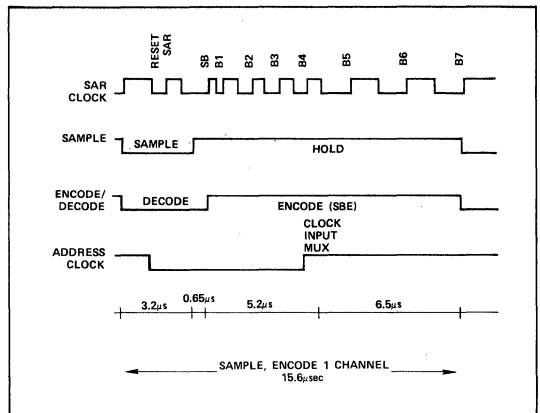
RESET SAR
SB
B1
B2
B3
B4
B5
B6
B7

SAR CLOCK

SAMPLE
SAMPLE
HOLD

ENCODE/ DECODE
DECODE
ENCODE (SBE)

CLOCK INPUT MUX

ADDRESS CLOCK

3.2$\mu$s
0.65$\mu$s
5.2$\mu$s
6.5$\mu$s

SAMPLE, ENCODE 1 CHANNEL
15.6$\mu$sec